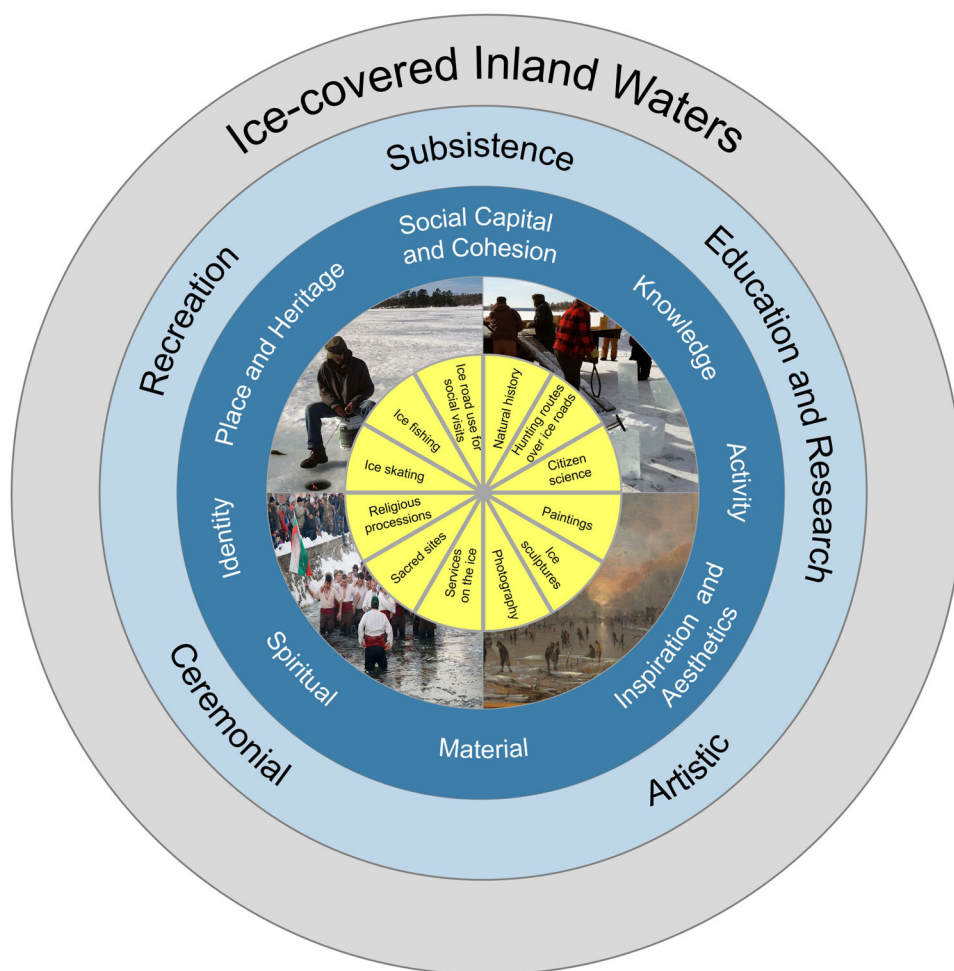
Ice-covered Inland Waters

Subsistence

Recreation

Education and Research

Ceremonial

Artistic

Social Capital and Cohesion

Place and Heritage

Knowledge

Activity

Identity

Spiritual

Material

Inspiration and Aesthetics

Ice road use for social visits

Natural history

Hunting routes over ice roads

Citizen science

Paintings

Ice sculptures

Photography

Services on the ice

Sacred sites

Religious processions

Ice skating

Ice fishing